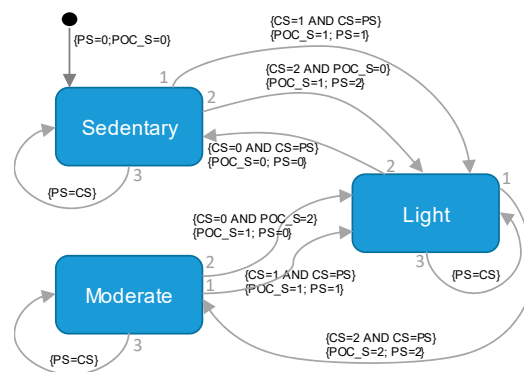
{PS=0;POC_S=0}

{CS=1 AND CS=PS}
{POC_S=1; PS=1}

1

{CS=2 AND POC_S=0}
{POC_S=1; PS=2}

2

Sedentary

{CS=0 AND CS=PS}
{POC_S=0; PS=0}

2

3

{PS=CS}

1

Light

{CS=0 AND POC_S=2}
{POC_S=1; PS=0}

2

Moderate

1

{CS=1 AND CS=PS}
{POC_S=1; PS=1}

3

{PS=CS}

{CS=2 AND CS=PS}
{POC_S=2; PS=2}

3

{PS=CS}